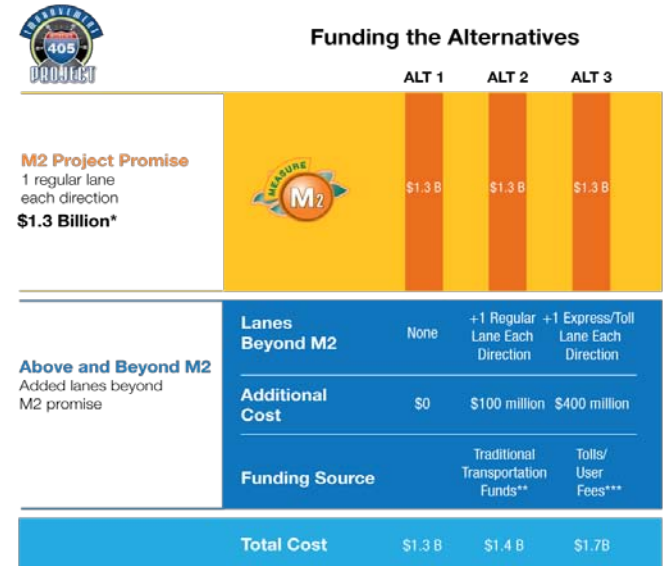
IMPROVEMENT
405
PROJECT

Funding the Alternatives

| | ALT 1 | ALT 2 | ALT 3 |
|---|---|---|---|
| M2 Project Promise<br>1 regular lane each direction<br>$1.3 Billion* | $1.3 B | $1.3 B | $1.3 B |

MEASURE M2

Above and Beyond M2
Added lanes beyond M2 promise

| | ALT 1 | ALT 2 | ALT 3 |
|---|---|---|---|
| Lanes Beyond M2 | None | +1 Regular Lane Each Direction | +1 Express/Toll Lane Each Direction |
| Additional Cost | $0 | $100 million | $400 million |
| Funding Source | | Traditional Transportation Funds** | Tolls/ User Fees*** |
| Total Cost | $1.3 B | $1.4 B | $1.7B |